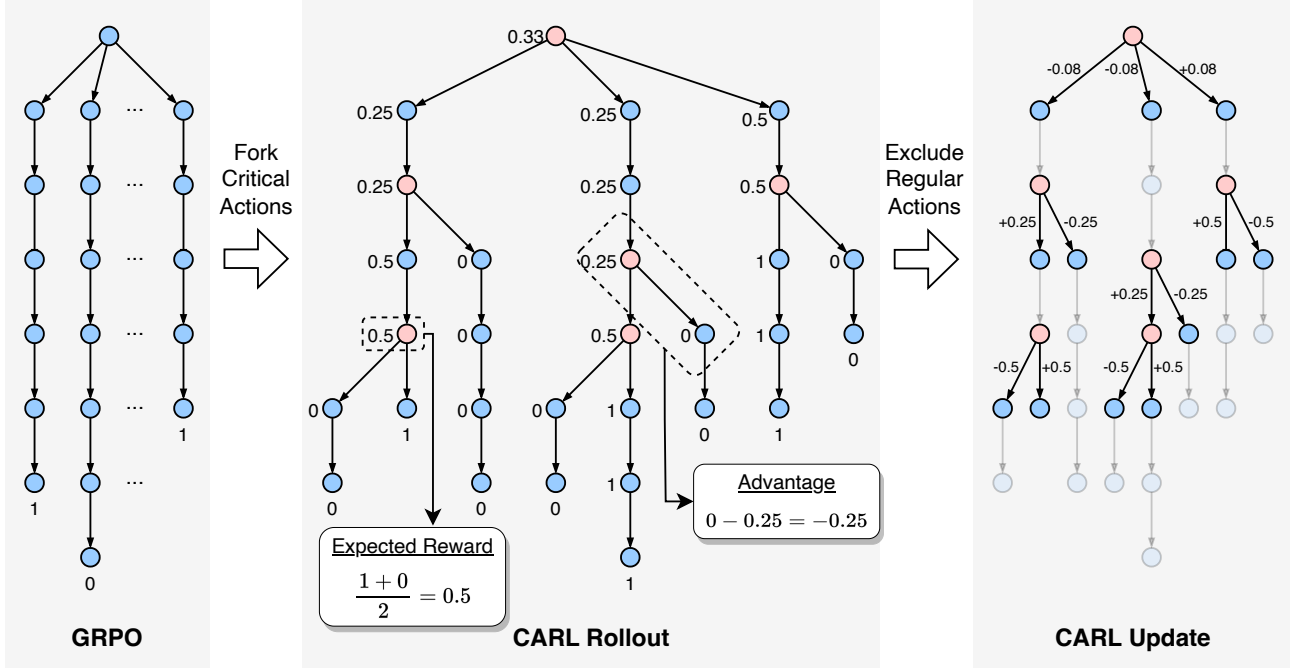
...
...
...
...
...
1
...
1
0
GRPO

Fork Critical Actions

0.33
0.25
0.25
0.5
0.5
0
1
0
0
0
0
0
0
0.25
0.25
0.25
0.5
0
1
1
1
0
0
0.5
0.5
1
1
1
0
0

Expected Reward
$\frac{1+0}{2} = 0.5$

Advantage
$0 - 0.25 = -0.25$

CARL Rollout

Exclude Regular Actions

-0.08
-0.08
+0.08
+0.25
-0.25
+0.5
-0.5
+0.25
-0.25
-0.5
+0.5
-0.5
+0.5

CARL Update